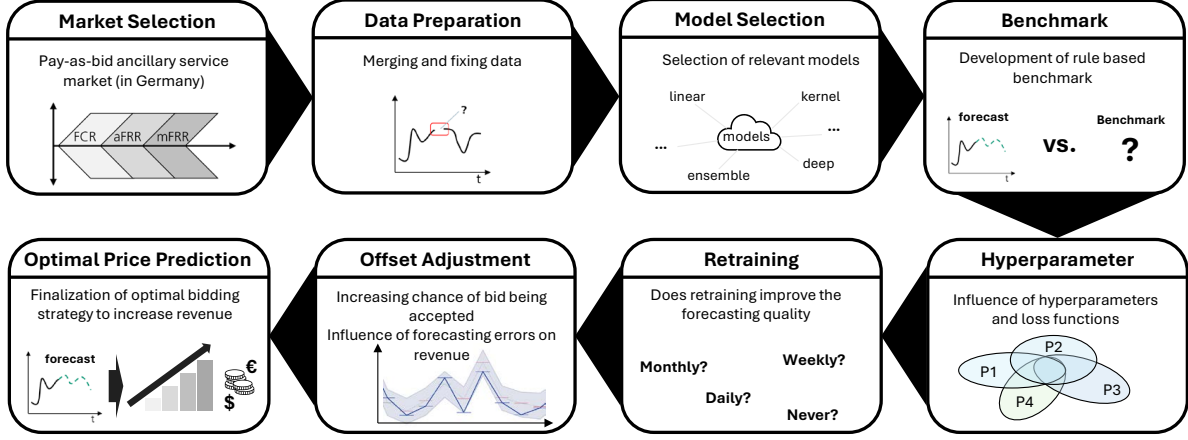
**Market Selection**

Pay-as-bid ancillary service market (in Germany)

FCR aFRR mFRR

**Data Preparation**

Merging and fixing data

?

t

**Model Selection**

Selection of relevant models

linear

kernel

models

...

...

deep

ensemble

**Benchmark**

Development of rule based benchmark

forecast

vs.

Benchmark

?

t

**Optimal Price Prediction**

Finalization of optimal bidding strategy to increase revenue

forecast

t

€

$

**Offset Adjustment**

Increasing chance of bid being accepted

Influence of forecasting errors on revenue

**Retraining**

Does retraining improve the forecasting quality

Monthly?

Weekly?

Daily?

Never?

**Hyperparameter**

Influence of hyperparameters and loss functions

P1

P2

P3

P4